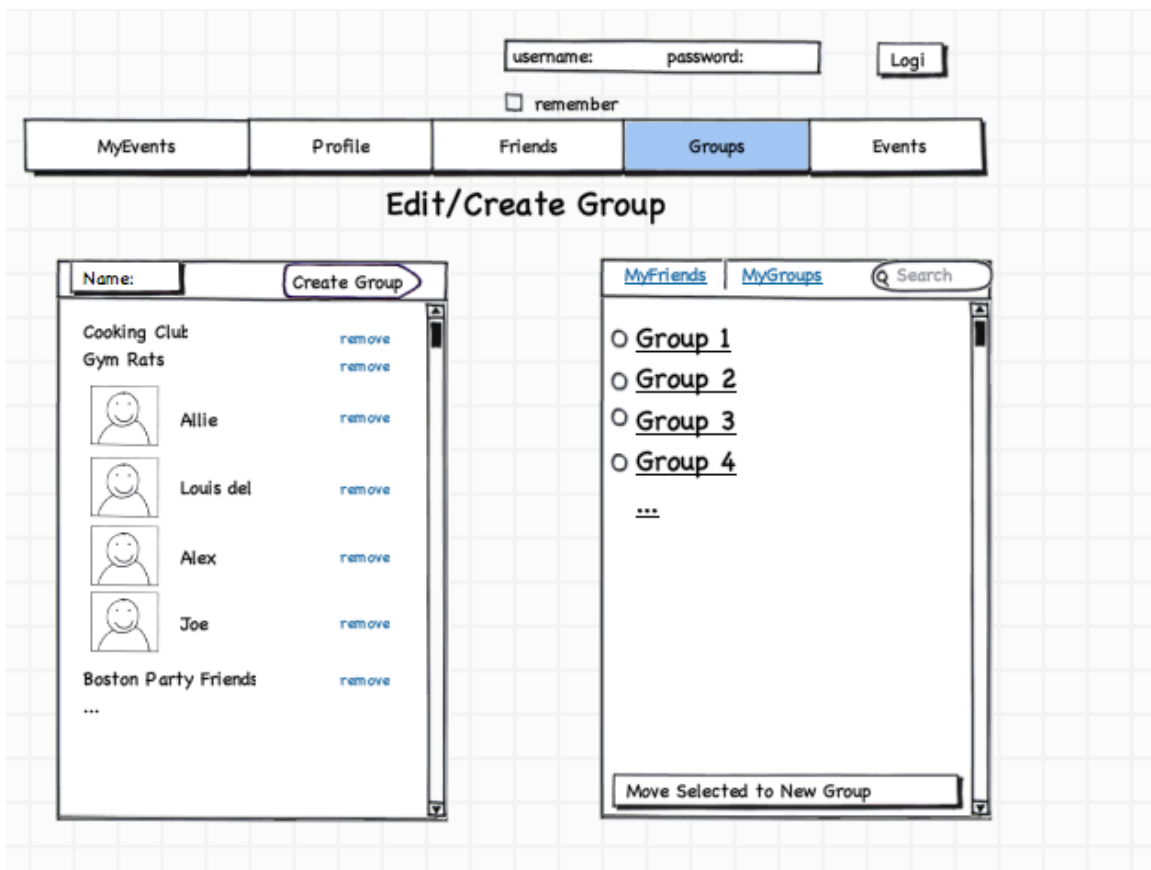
username: password:

Logi

remember

MyEvents | Profile | Friends | Groups | Events

Edit/Create Group

Name:

Create Group

Cooking Club remove
Gym Rats remove
Allie remove
Louis del remove
Alex remove
Joe remove
Boston Party Friends remove
...

MyFriends | MyGroups | Search

Group 1
Group 2
Group 3
Group 4
...

Move Selected to New Group